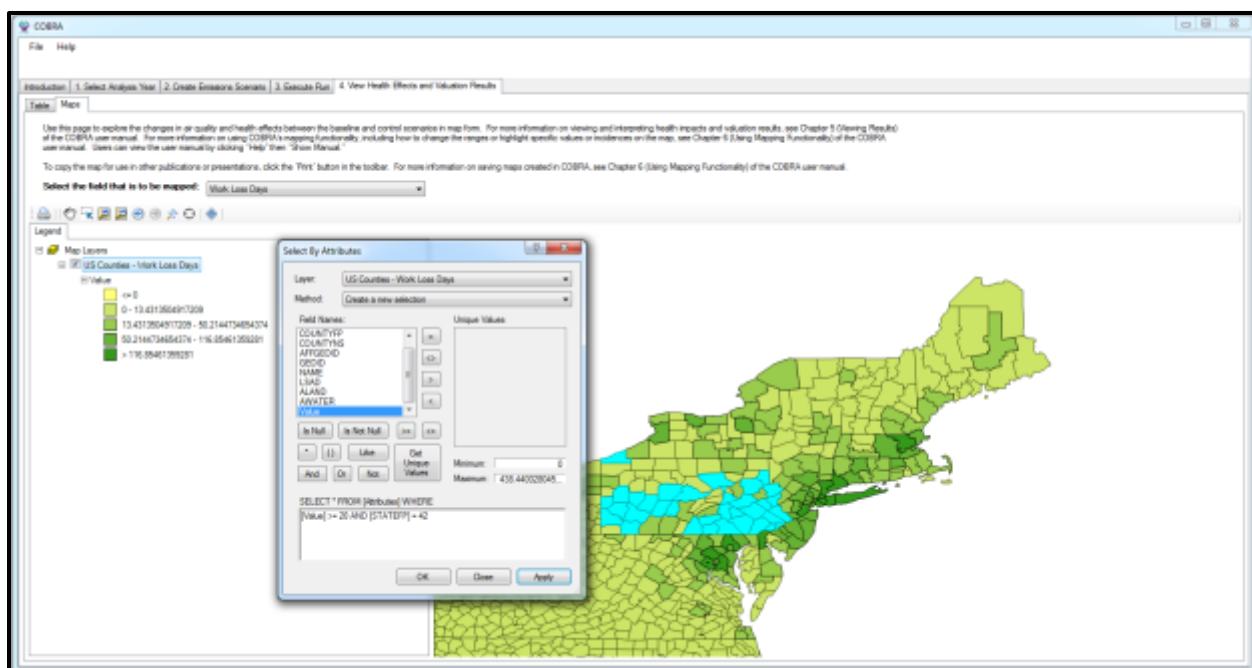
COBRA

File Help

Introduction | 1. Select Analysis Year | 2. Create Emissions Scenario | 3. Execute Run | 4. View Health Effects and Valuation Results

Table | Maps

Use this page to explore the changes in air quality and health effects between the baseline and control scenarios in map form. For more information on viewing and interpreting health impacts and valuation results, see Chapter 5 (Viewing Results) of the COBRA user manual. For more information on using COBRA's mapping functionality, including how to change the ranges or highlight specific values or incidences on the map, see Chapter 6 (Using Mapping Functionality) of the COBRA user manual. Users can view the user manual by clicking "Help" then "Show Manual."

To copy the map for use in other publications or presentations, click the "Print" button in the toolbar. For more information on saving maps created in COBRA, see Chapter 6 (Using Mapping Functionality) of the COBRA user manual.

Select the field that is to be mapped: Work Loss Days

Legend

Map Layers
US Counties - Work Loss Days
Value
<= 0
0 - 13.4313504917209
13.4313504917209 - 50.2144734654374
50.2144734654374 - 116.85461359281
> 116.85461359281

Select By Attributes

Layer: US Counties - Work Loss Days

Method: Create a new selection

Field Names:
COUNTYFP
COUNTYNS
AFFGEOID
GEOID
NAME
LSAD
ALAND
AWATER
Value

Unique Values

=
<>
>
<

Is Null | Is Not Null | >= | <=

* | ( ) | Like | Get Unique Values

And | Or | Not

Minimum: 0
Maximum: 435.440328045...

SELECT * FROM [Attributes] WHERE:

[Value] >= 20 AND [STATEFP] = 42

OK | Clear | Apply